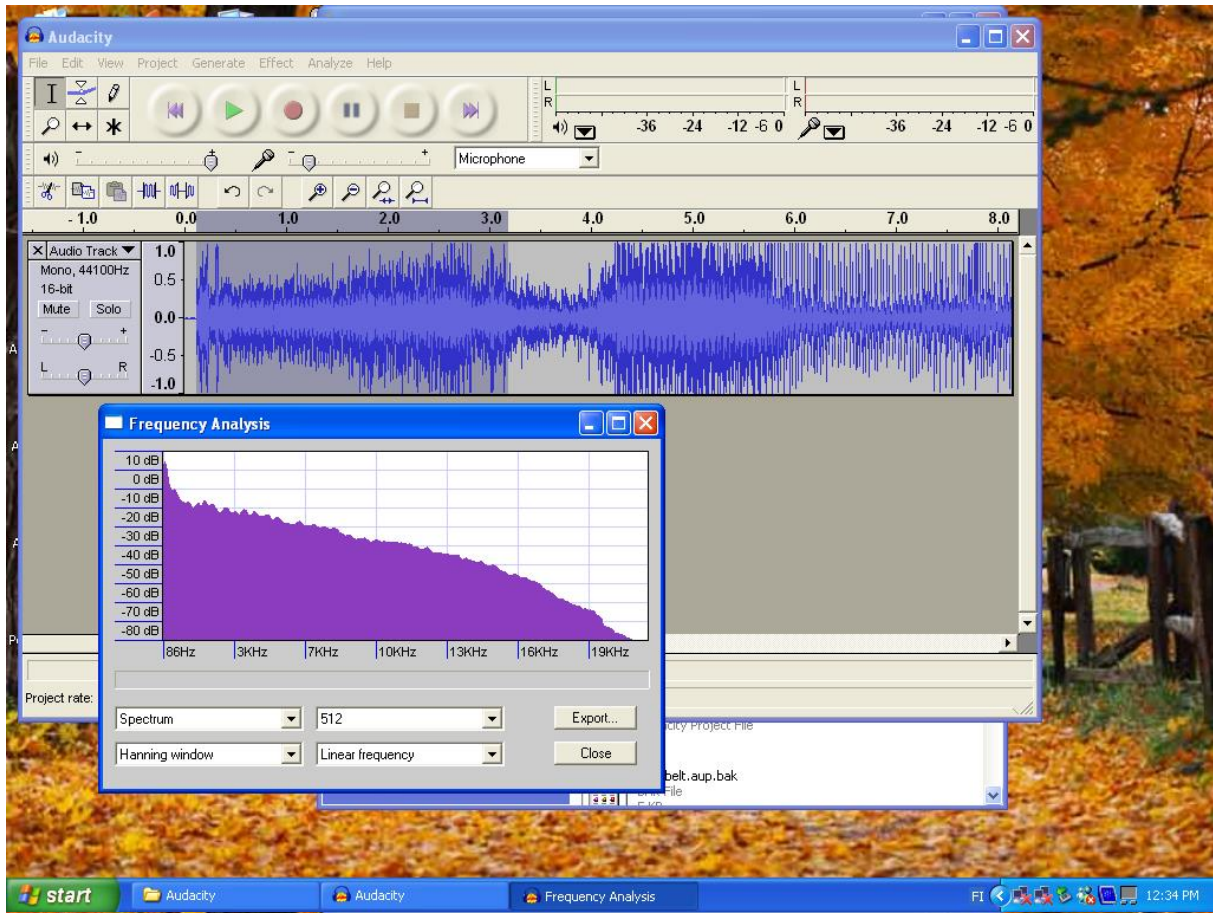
Audacity

File Edit View Project Generate Effect Analyze Help

L
R
-36 -24 -12 -6 0
L
R
-36 -24 -12 -6 0

Microphone

- 1.0 0.0 1.0 2.0 3.0 4.0 5.0 6.0 7.0 8.0

Audio Track
Mono, 44100Hz
16-bit
Mute Solo
L R

1.0
0.5
0.0
-0.5
-1.0

Frequency Analysis

10 dB
0 dB
-10 dB
-20 dB
-30 dB
-40 dB
-50 dB
-60 dB
-70 dB
-80 dB

86Hz 3KHz 7KHz 10KHz 13KHz 16KHz 19KHz

Spectrum
512
Export...
Hanning window
Linear frequency
Close

Project rate:

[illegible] Project File
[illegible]belt.aup.bak
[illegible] File

start
Audacity
Audacity
Frequency Analysis
FI
12:34 PM